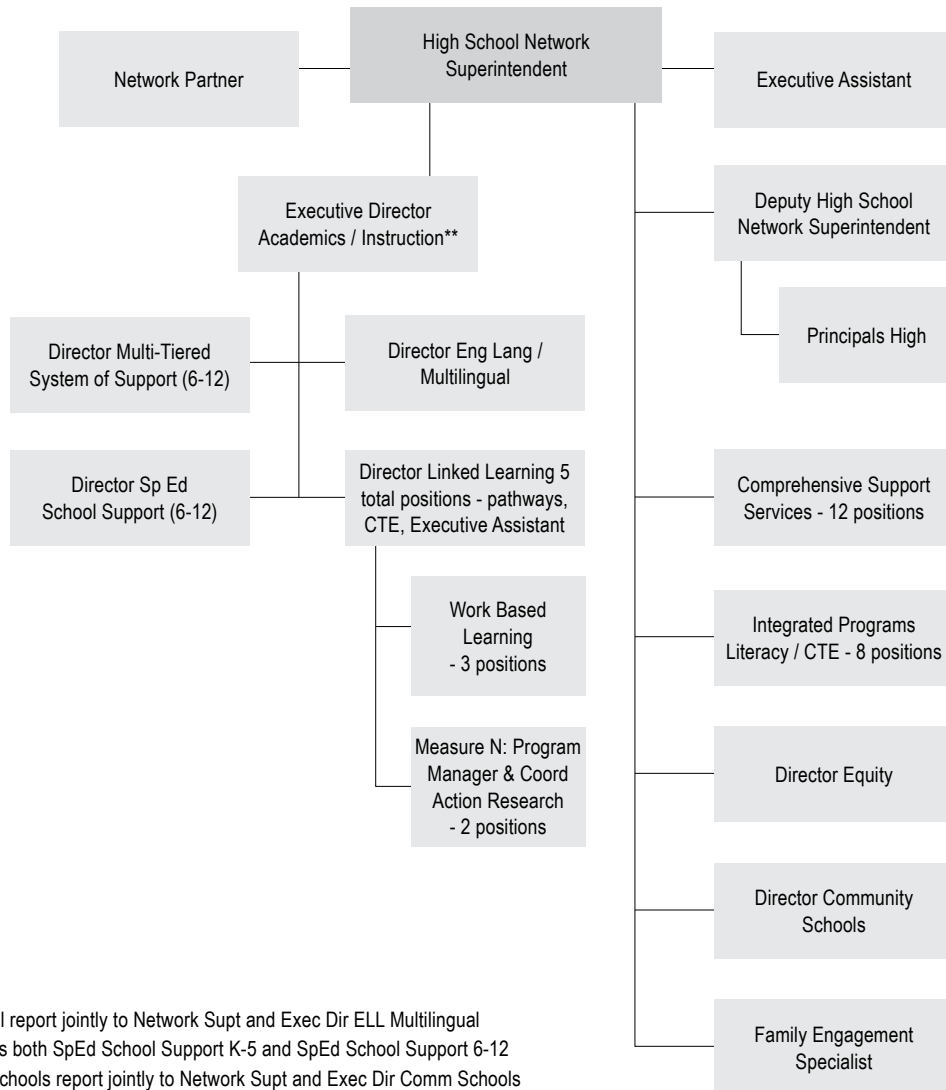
Network Partner

High School Network Superintendent

Executive Assistant

Executive Director Academics / Instruction**

Deputy High School Network Superintendent

Principals High

Director Multi-Tiered System of Support (6-12)

Director Eng Lang / Multilingual

Director Sp Ed School Support (6-12)

Director Linked Learning 5 total positions - pathways, CTE, Executive Assistant

Comprehensive Support Services - 12 positions

Work Based Learning - 3 positions

Integrated Programs Literacy / CTE - 8 positions

Measure N: Program Manager & Coord Action Research - 2 positions

Director Equity

Director Community Schools

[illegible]l report jointly to Network Supt and Exec Dir ELL Multilingual
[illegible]s both SpEd School Support K-5 and SpEd School Support 6-12
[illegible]chools report jointly to Network Supt and Exec Dir Comm Schools

Family Engagement Specialist